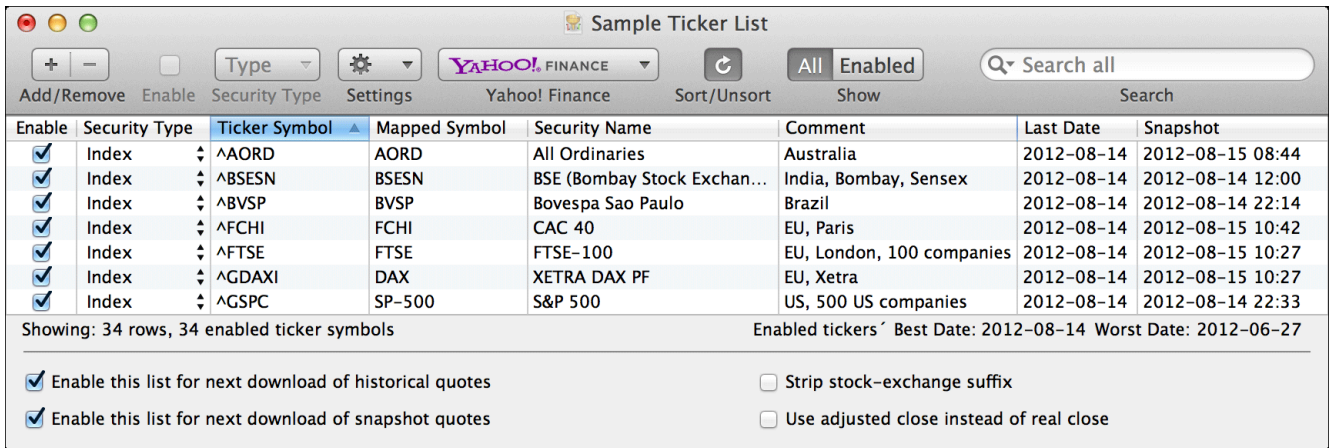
Sample Ticker List

+ − Add/Remove Enable Type Security Type Settings YAHOO! FINANCE Yahoo! Finance Sort/Unsort All Enabled Show Search all Search

| Enable | Security Type | Ticker Symbol | Mapped Symbol | Security Name | Comment | Last Date | Snapshot |
|---|---|---|---|---|---|---|---|
| ☑ | Index | ^AORD | AORD | All Ordinaries | Australia | 2012-08-14 | 2012-08-15 08:44 |
| ☑ | Index | ^BSESN | BSESN | BSE (Bombay Stock Exchan… | India, Bombay, Sensex | 2012-08-14 | 2012-08-14 12:00 |
| ☑ | Index | ^BVSP | BVSP | Bovespa Sao Paulo | Brazil | 2012-08-14 | 2012-08-14 22:14 |
| ☑ | Index | ^FCHI | FCHI | CAC 40 | EU, Paris | 2012-08-14 | 2012-08-15 10:42 |
| ☑ | Index | ^FTSE | FTSE | FTSE-100 | EU, London, 100 companies | 2012-08-14 | 2012-08-15 10:27 |
| ☑ | Index | ^GDAXI | DAX | XETRA DAX PF | EU, Xetra | 2012-08-14 | 2012-08-15 10:27 |
| ☑ | Index | ^GSPC | SP-500 | S&P 500 | US, 500 US companies | 2012-08-14 | 2012-08-14 22:33 |

Showing: 34 rows, 34 enabled ticker symbols

Enabled tickers´ Best Date: 2012-08-14 Worst Date: 2012-06-27

☑ Enable this list for next download of historical quotes

☑ Enable this list for next download of snapshot quotes

☐ Strip stock-exchange suffix

☐ Use adjusted close instead of real close